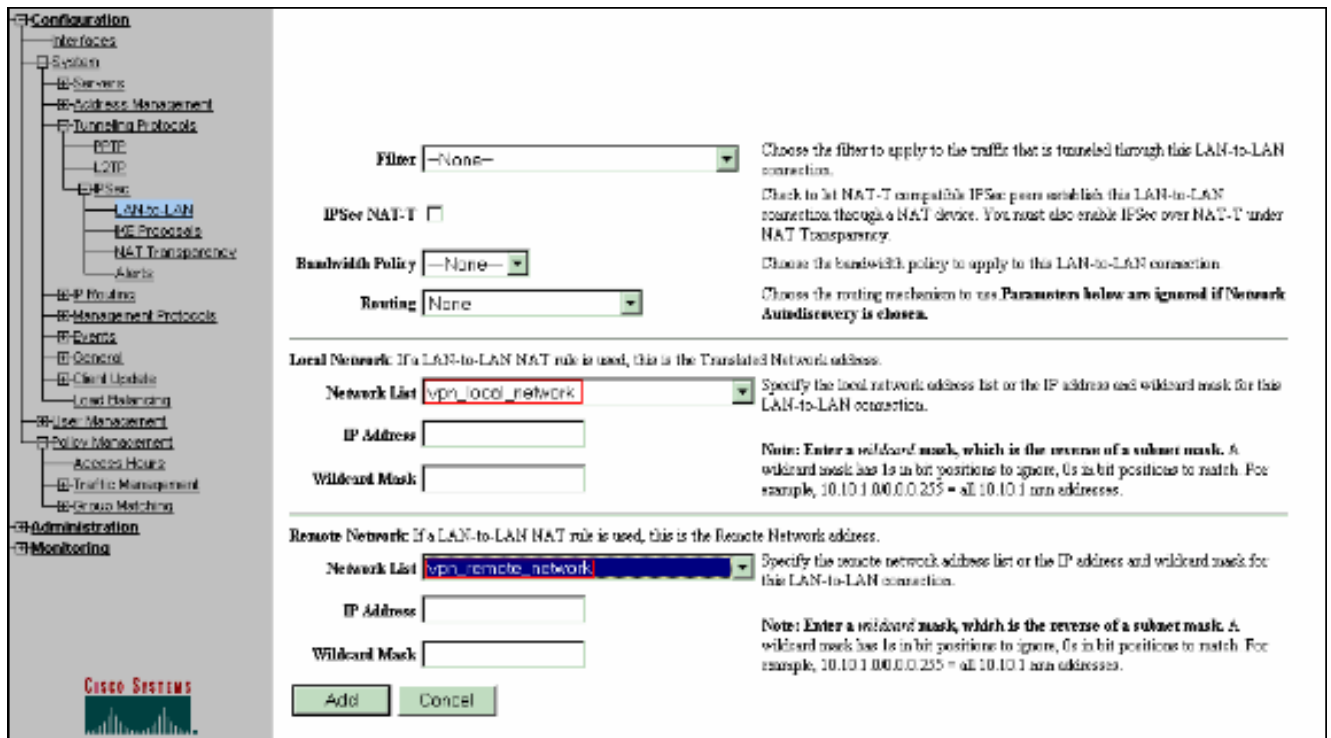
Configuration
Interfaces
System
Servers
Address Management
Tunneling Protocols
PPTP
L2TP
IPSec
LAN-to-LAN
IKE Proposals
NAT Transparency
Alerts
IP Routing
Management Protocols
Events
General
Client Update
Load Balancing
User Management
Policy Management
Access Hours
Traffic Management
Group Matching
Administration
Monitoring

Filter —None—

Choose the filter to apply to the traffic that is tunneled through this LAN-to-LAN connection.

IPSec NAT-T

Check to let NAT-T compatible IPSec peers establish this LAN-to-LAN connection through a NAT device. You must also enable IPSec over NAT-T under NAT Transparency.

Bandwidth Policy —None—

Choose the bandwidth policy to apply to this LAN-to-LAN connection.

Routing None

Choose the routing mechanism to use. Parameters below are ignored if Network Autodiscovery is chosen.

Local Network: If a LAN-to-LAN NAT rule is used, this is the Translated Network address.

Network List vpn_local_network

Specify the local network address list or the IP address and wildcard mask for this LAN-to-LAN connection.

IP Address

Wildcard Mask

Note: Enter a wildcard mask, which is the reverse of a subnet mask. A wildcard mask has 1s in bit positions to ignore, 0s in bit positions to match. For example, 10.10.1.0/0.0.0.255 = all 10.10.1.nnn addresses.

Remote Network: If a LAN-to-LAN NAT rule is used, this is the Remote Network address.

Network List vpn_remote_network

Specify the remote network address list or the IP address and wildcard mask for this LAN-to-LAN connection.

IP Address

Wildcard Mask

Note: Enter a wildcard mask, which is the reverse of a subnet mask. A wildcard mask has 1s in bit positions to ignore, 0s in bit positions to match. For example, 10.10.1.0/0.0.0.255 = all 10.10.1.nnn addresses.

Add Cancel

Cisco Systems